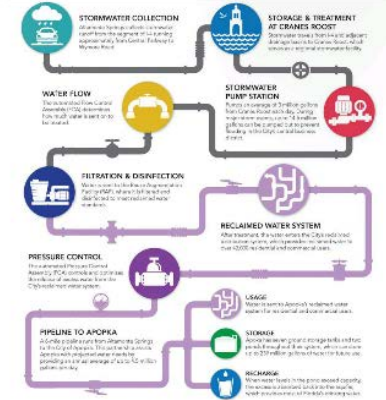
STORMWATER COLLECTION
Altamonte Springs collects stormwater runoff from the segment of I-4 running approximately from Central Parkway to Maitland Road.

STORAGE & TREATMENT AT CRANES ROOST
Stormwater travels from I-4 and adjacent drainage basins to Cranes Roost, which serves as a storage and treatment facility.

WATER FLOW
The automated Flow Control Assembly (FCA) determines how much water is sent on to be treated.

STORMWATER PUMP STATION
Pumps an average of 3 million gallons from Cranes Roost each day. During major storm events, up to 14.4 million gallons can be pumped out to prevent flooding in the City's central business district.

FILTRATION & DISINFECTION
Water is sent to the Pressure Augmentation Facility (PAF), where it is filtered and disinfected to reclaimed water standards.

RECLAIMED WATER SYSTEM
After treatment, the water enters the City's reclaimed water system, which provides reclaimed water to over 12,000 residential and commercial users.

PRESSURE CONTROL
The automated Pressure Control Assembly (PCA) controls and optimizes the release of excess water from the City's reclaimed water system.

USAGE
Water is sent to Apopka's reclaimed water system for residential and commercial uses.

PIPELINE TO APOPKA
A 5-mile pipeline runs from Altamonte Springs to the City of Apopka. This partnership assists Apopka with reclaimed water needs by providing an annual average of up to 1.5 million gallons per day.

STORAGE
Apopka has seven ground storage tanks and two ponds that make up the system, which can store up to 259 million gallons of water for future use.

RECHARGE
When water levels in the ponds exceed capacity, the excess is absorbed into the aquifer, which provides most of Florida's drinking water.